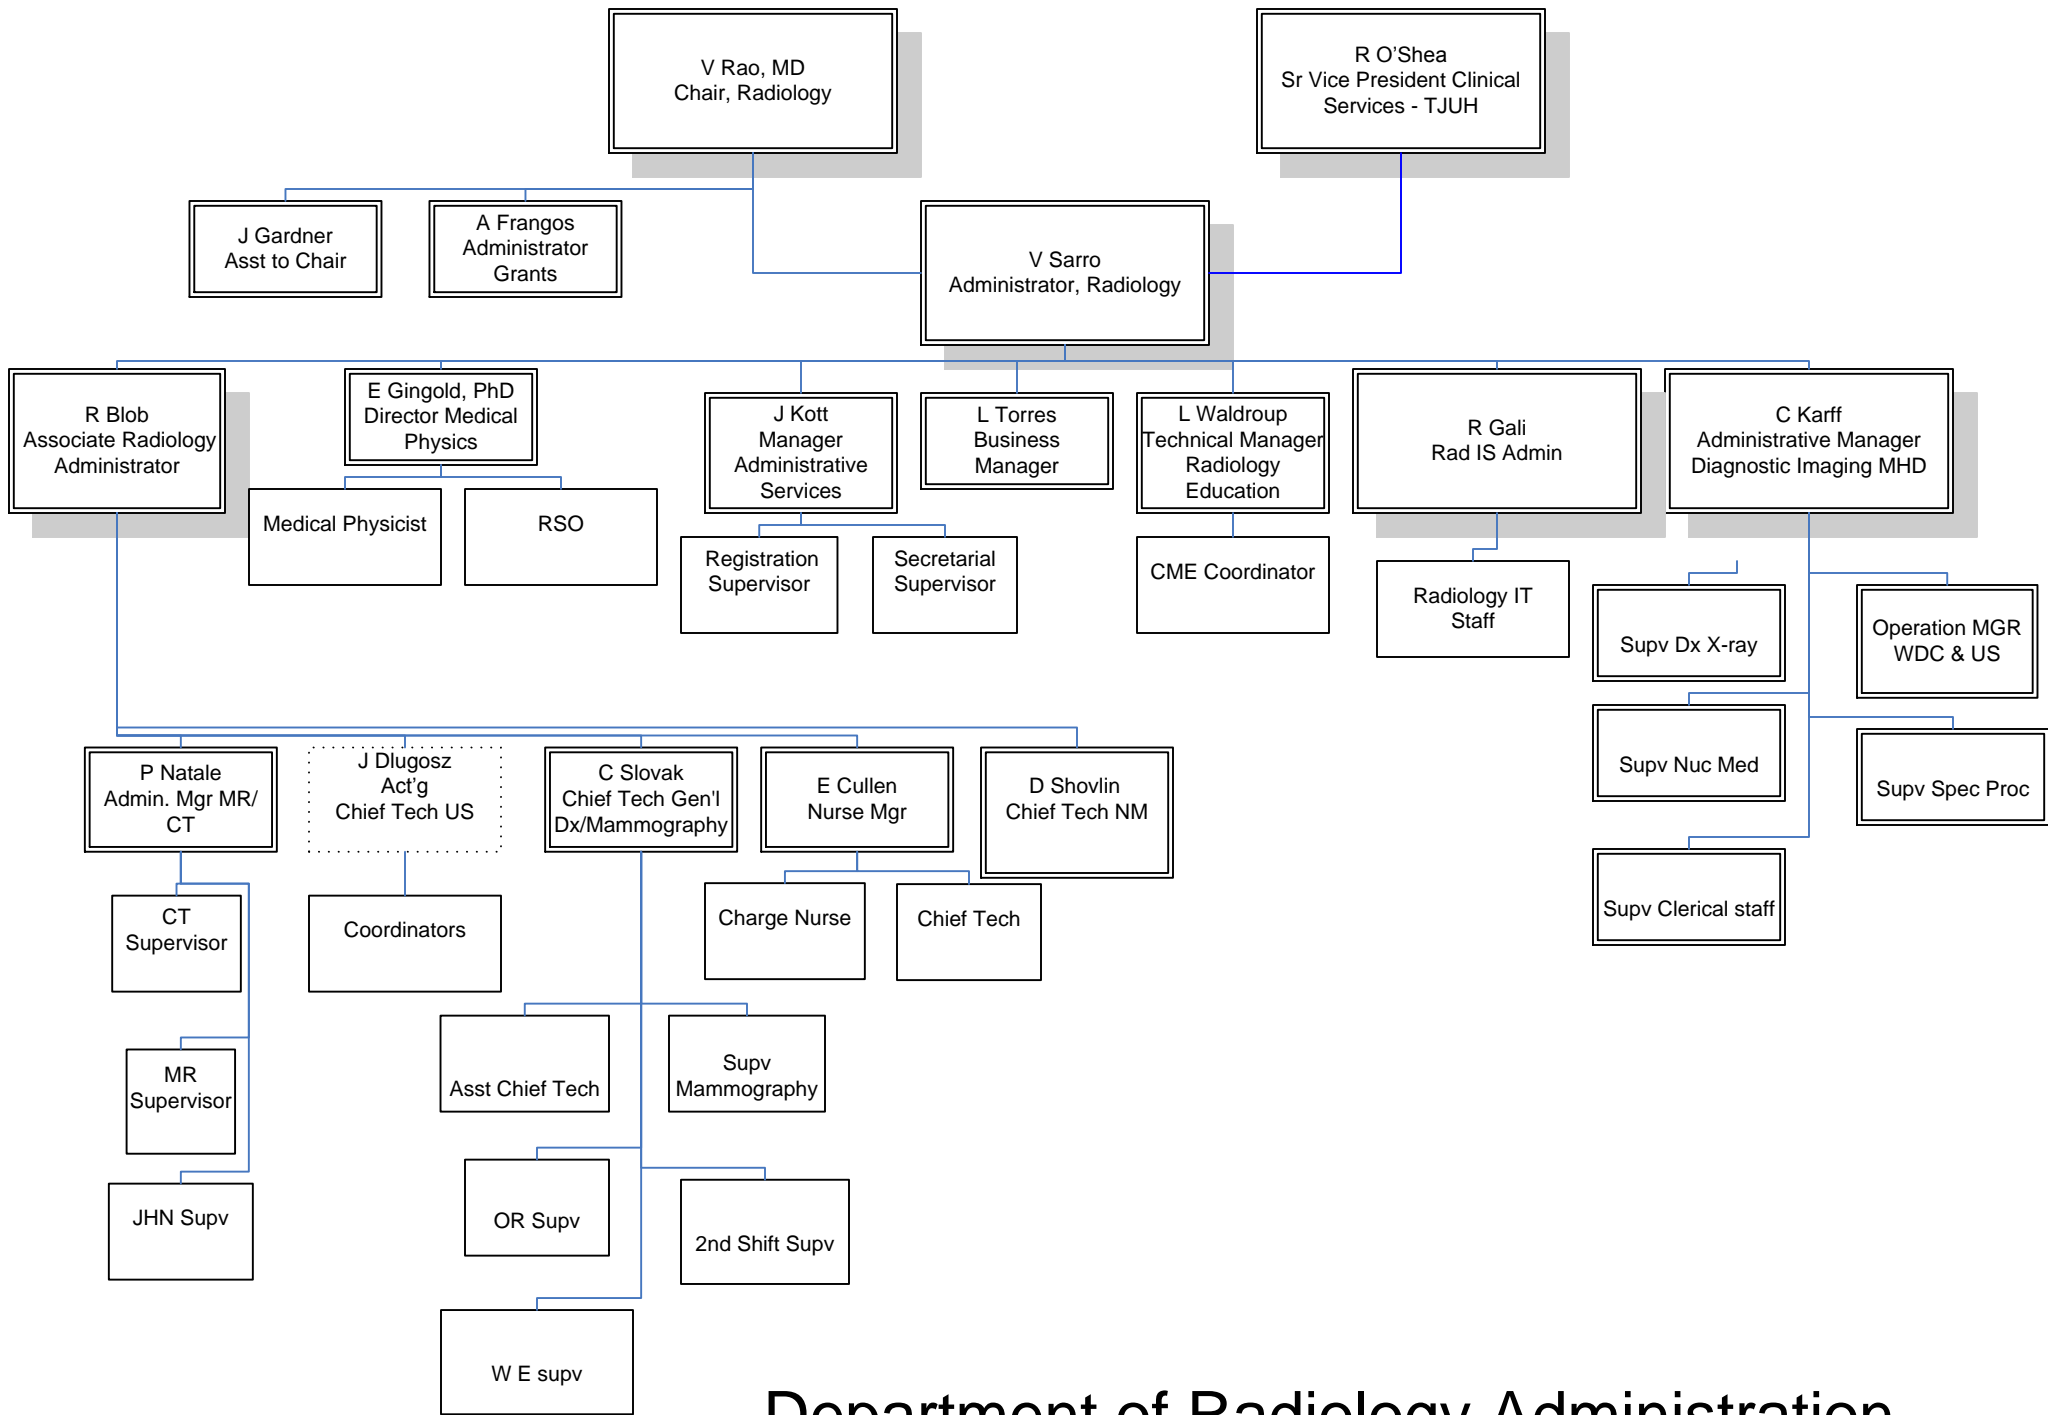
V Rao, MD
Chair, Radiology

R O'Shea
Sr Vice President Clinical Services - TJUH

J Gardner
Asst to Chair

A Frangos
Administrator
Grants

V Sarro
Administrator, Radiology

R Blob
Associate Radiology Administrator

E Gingold, PhD
Director Medical Physics

J Kott
Manager Administrative Services

L Torres
Business Manager

L Waldroup
Technical Manager Radiology Education

R Gali
Rad IS Admin

C Karff
Administrative Manager Diagnostic Imaging MHD

Medical Physicist

RSO

Registration Supervisor

Secretarial Supervisor

CME Coordinator

Radiology IT Staff

Supv Dx X-ray

Operation MGR WDC & US

Supv Nuc Med

Supv Spec Proc

Supv Clerical staff

P Natale
Admin. Mgr MR/ CT

J Dlugosz
Act'g
Chief Tech US

C Slovak
Chief Tech Gen'l Dx/Mammography

E Cullen
Nurse Mgr

D Shovlin
Chief Tech NM

CT Supervisor

Coordinators

Charge Nurse

Chief Tech

MR Supervisor

JHN Supv

Asst Chief Tech

Supv Mammography

OR Supv

2nd Shift Supv

W E supv

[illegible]